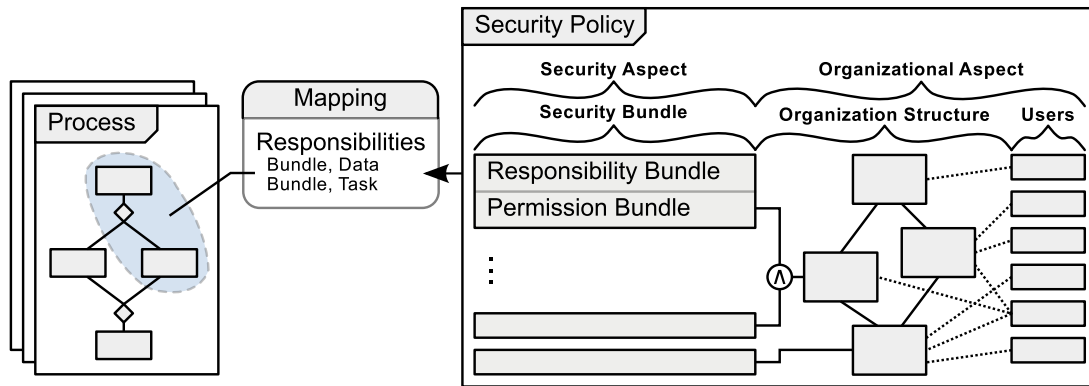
Process

Mapping

Responsibilities
Bundle, Data
Bundle, Task

Security Policy

Security Aspect

Organizational Aspect

Security Bundle

Organization Structure

Users

Responsibility Bundle

Permission Bundle

⋮

$\wedge$